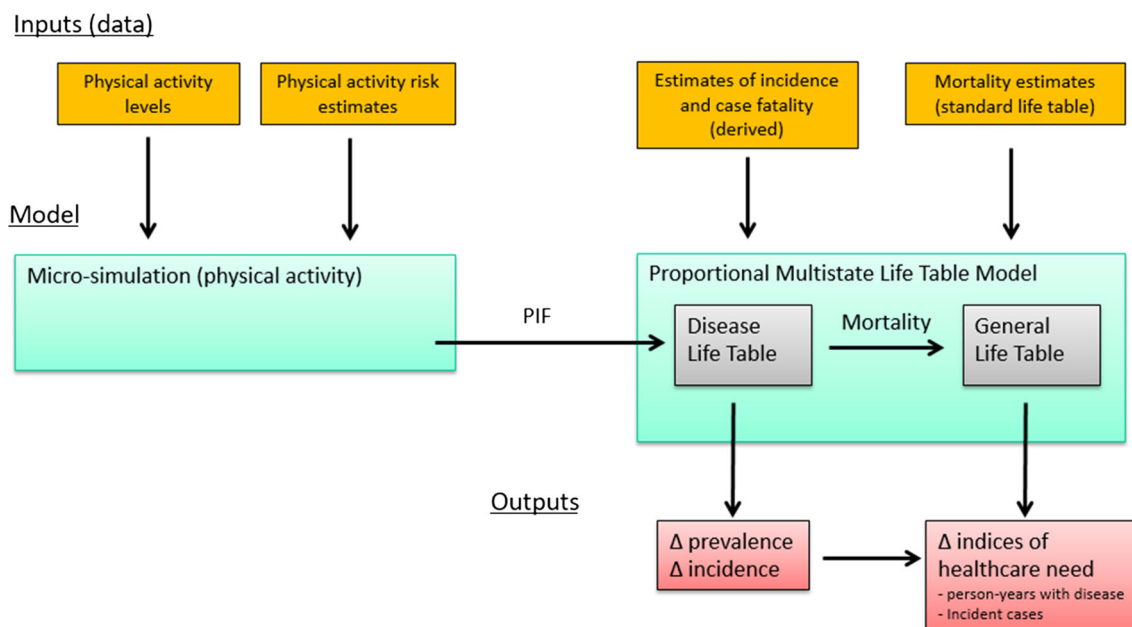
Inputs (data)

Physical activity levels

Physical activity risk estimates

Estimates of incidence and case fatality (derived)

Mortality estimates (standard life table)

Model

Micro-simulation (physical activity)

PIF

Proportional Multistate Life Table Model

Disease Life Table

Mortality

General Life Table

Outputs

Δ prevalence
Δ incidence

Δ indices of healthcare need
- person-years with disease
- Incident cases